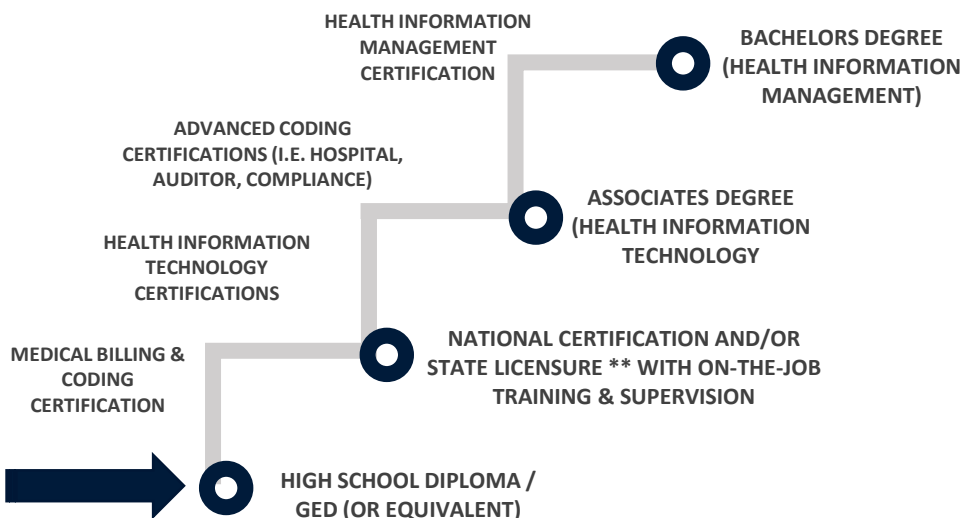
HEALTH INFORMATION MANAGEMENT CERTIFICATION

BACHELORS DEGREE (HEALTH INFORMATION MANAGEMENT)

ADVANCED CODING CERTIFICATIONS (I.E. HOSPITAL, AUDITOR, COMPLIANCE)

ASSOCIATES DEGREE (HEALTH INFORMATION TECHNOLOGY

HEALTH INFORMATION TECHNOLOGY CERTIFICATIONS

NATIONAL CERTIFICATION AND/OR STATE LICENSURE ** WITH ON-THE-JOB TRAINING & SUPERVISION

MEDICAL BILLING & CODING CERTIFICATION

HIGH SCHOOL DIPLOMA / GED (OR EQUIVALENT)